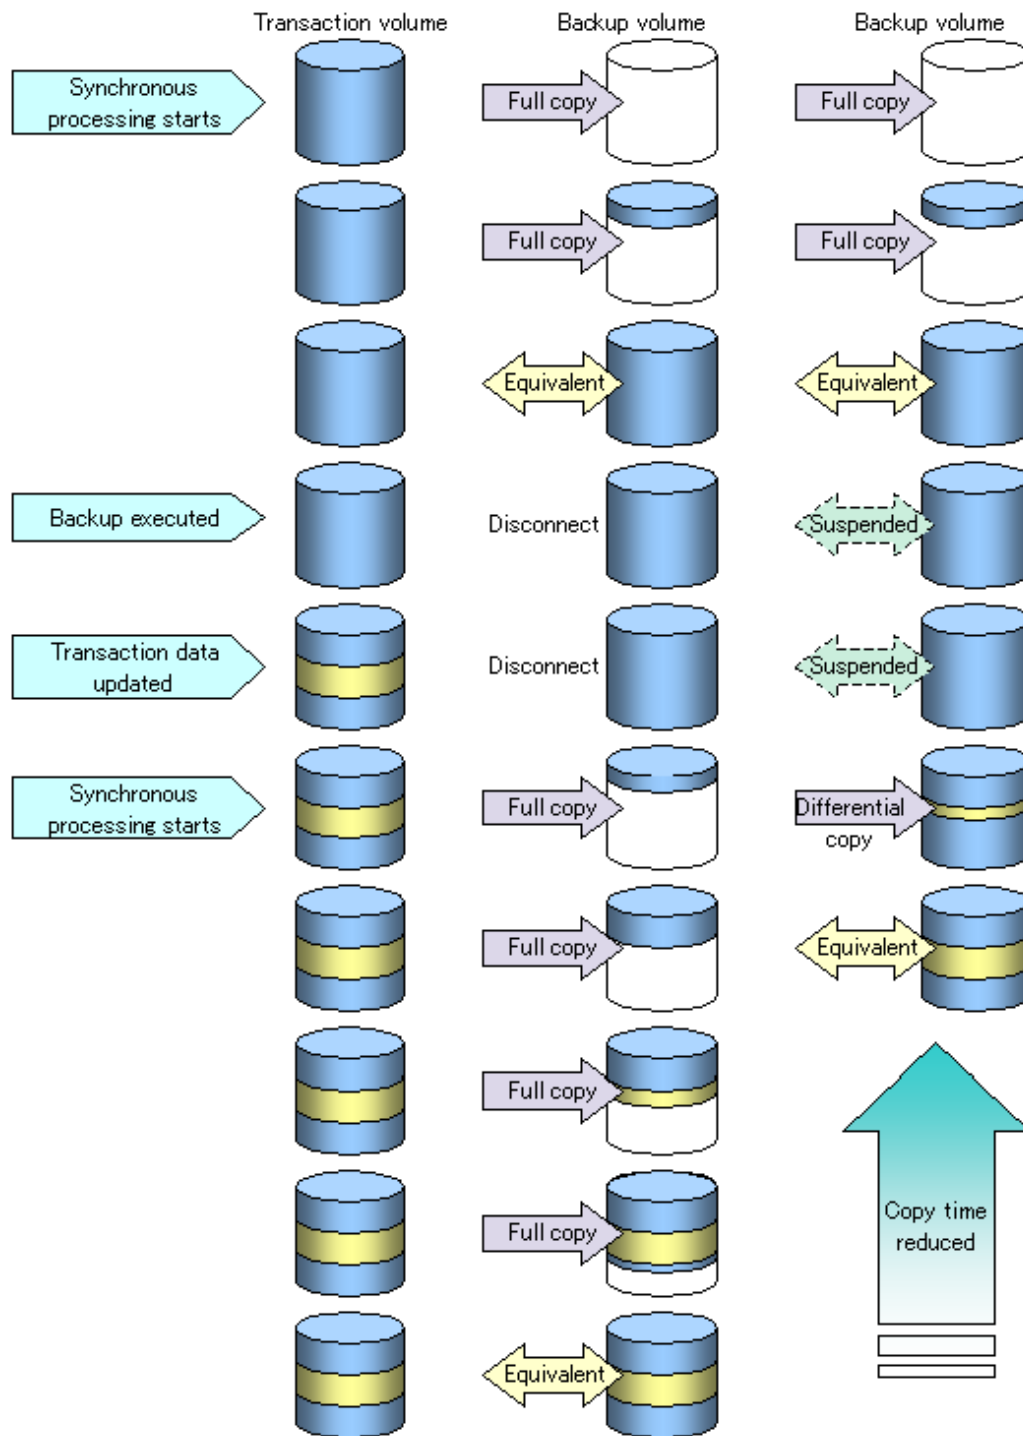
Transaction volume

Backup volume

Backup volume

Synchronous processing starts

Full copy

Full copy

Full copy

Full copy

Equivalent

Equivalent

Backup executed

Disconnect

Suspended

Transaction data updated

Disconnect

Suspended

Synchronous processing starts

Full copy

Differential copy

Full copy

Equivalent

Full copy

Copy time reduced

Full copy

Equivalent